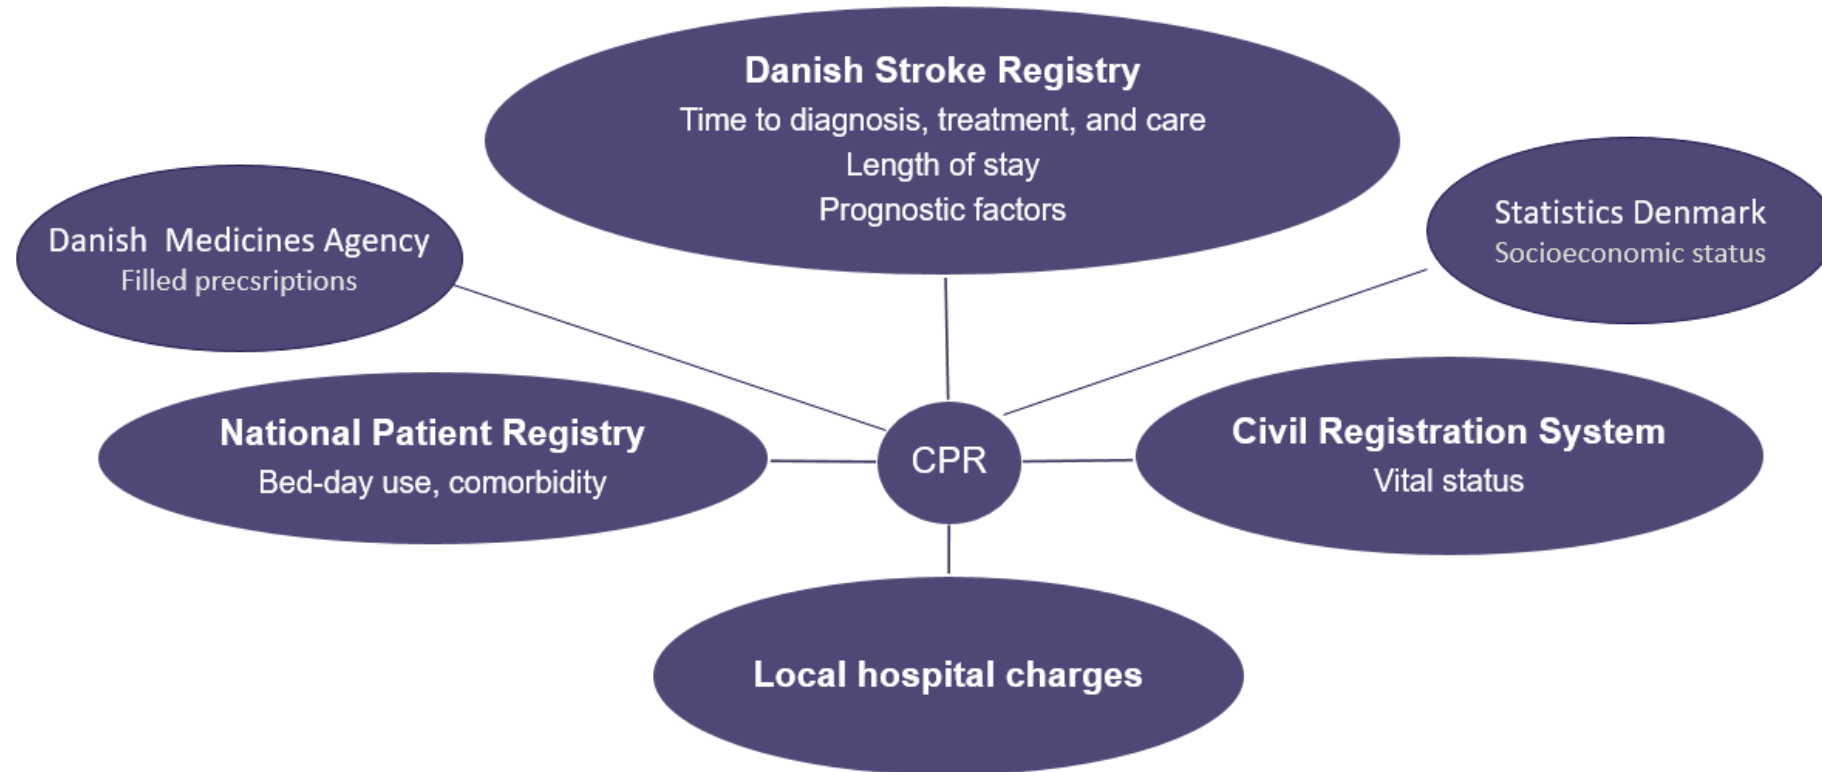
Danish Stroke Registry
Time to diagnosis, treatment, and care
Length of stay
Prognostic factors

Danish Medicines Agency
Filled precsriptions

Statistics Denmark
Socioeconomic status

National Patient Registry
Bed-day use, comorbidity

CPR

Civil Registration System
Vital status

Local hospital charges